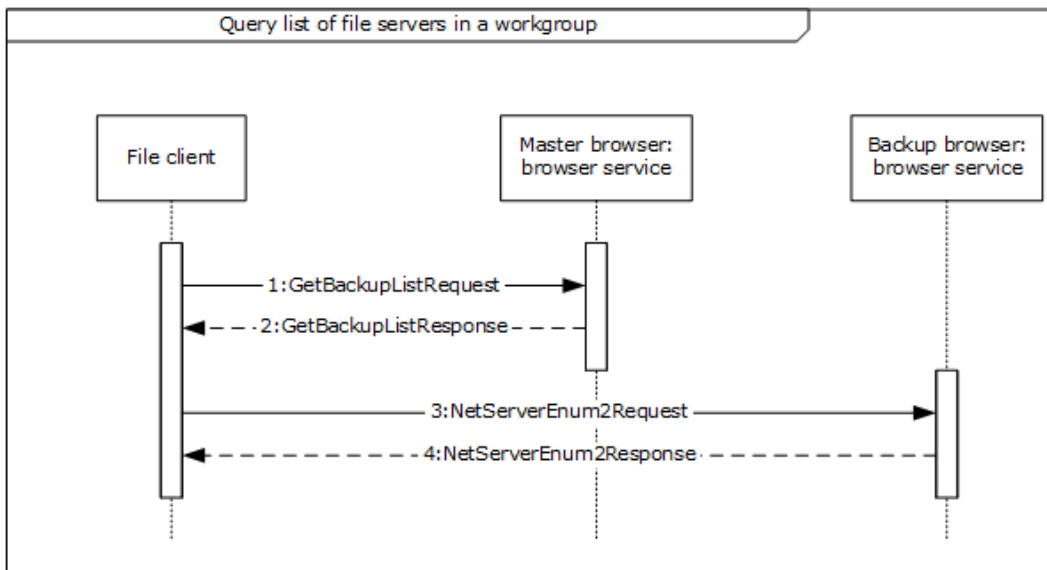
Query list of file servers in a workgroup

File client

Master browser: browser service

Backup browser: browser service

1:GetBackupListRequest

2:GetBackupListResponse

3:NetServerEnum2Request

4:NetServerEnum2Response